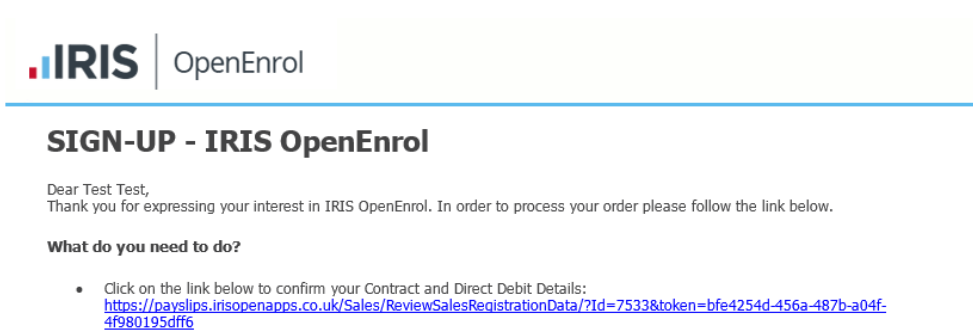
IRIS | OpenEnrol

SIGN-UP - IRIS OpenEnrol

Dear Test Test,
Thank you for expressing your interest in IRIS OpenEnrol. In order to process your order please follow the link below.

What do you need to do?

- Click on the link below to confirm your Contract and Direct Debit Details:
https://payslips.irisopenapps.co.uk/Sales/ReviewSalesRegistrationData/?Id=7533&token=bfe4254d-456a-487b-a04f-4f980195dff6